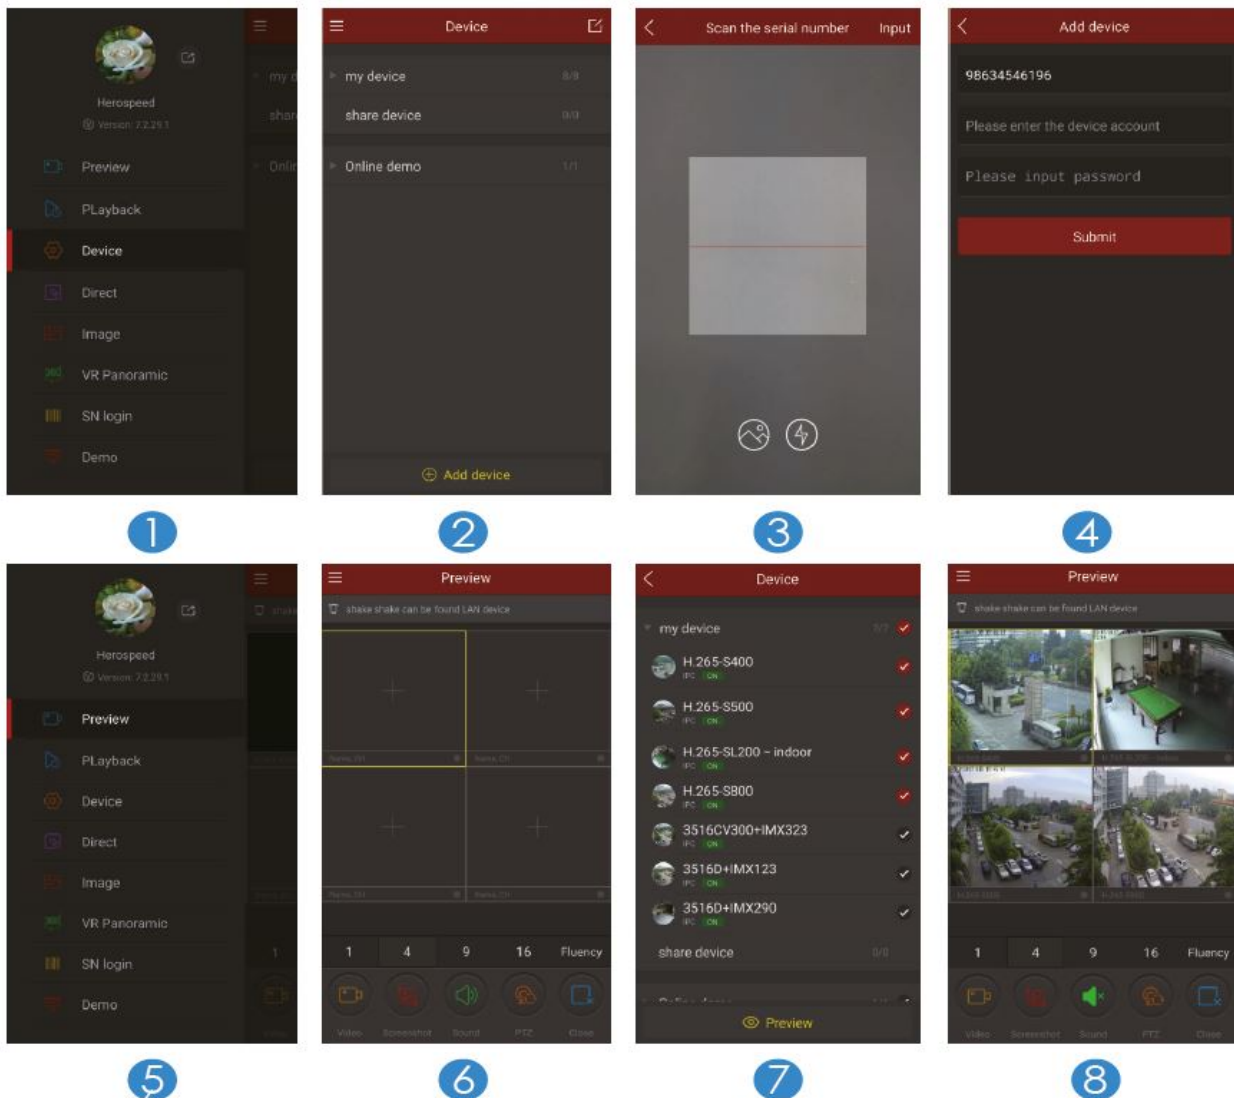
Herospeed
Version: 7.2.29.1
Preview
PLayback
Device
Direct
Image
VR Panoramic
SN login
Demo

Device
my device 0/0
share device 0/0
Online demo 1/1
Add device

Scan the serial number
Input

Add device
98634546196
Please enter the device account
Please input password
Submit

1 2 3 4

Herospeed
Version: 7.2.29.1
Preview
PLayback
Device
Direct
Image
VR Panoramic
SN login
Demo

Preview
shake shake can be found LAN device
1 4 9 16 Fluency
Video Screenshot Sound PTZ Close

Device
my device
H.265-S400
IPC ON
H.265-S500
IPC ON
H.265-SL200 - indoor
IPC ON
H.265-S800
IPC ON
3516CV300+IMX323
IPC ON
3516D+IMX123
IPC ON
3516D+IMX290
IPC ON
share device 0/0
Preview

Preview
shake shake can be found LAN device
1 4 9 16 Fluency
Video Screenshot Sound PTZ Close

5 6 7 8